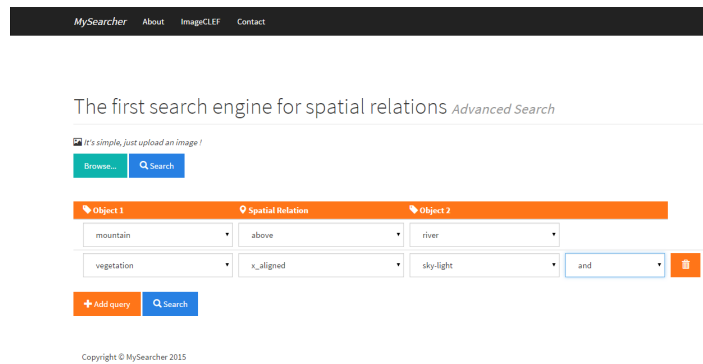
MySearcher About ImageCLEF Contact

The first search engine for spatial relations Advanced Search

It's simple, just upload an image !

Browse... Search

| Object 1 | Spatial Relation | Object 2 | |
|---|---|---|---|
| mountain | above | river | |
| vegetation | x_aligned | sky-light | and |

Add query Search

Copyright © MySearcher 2015